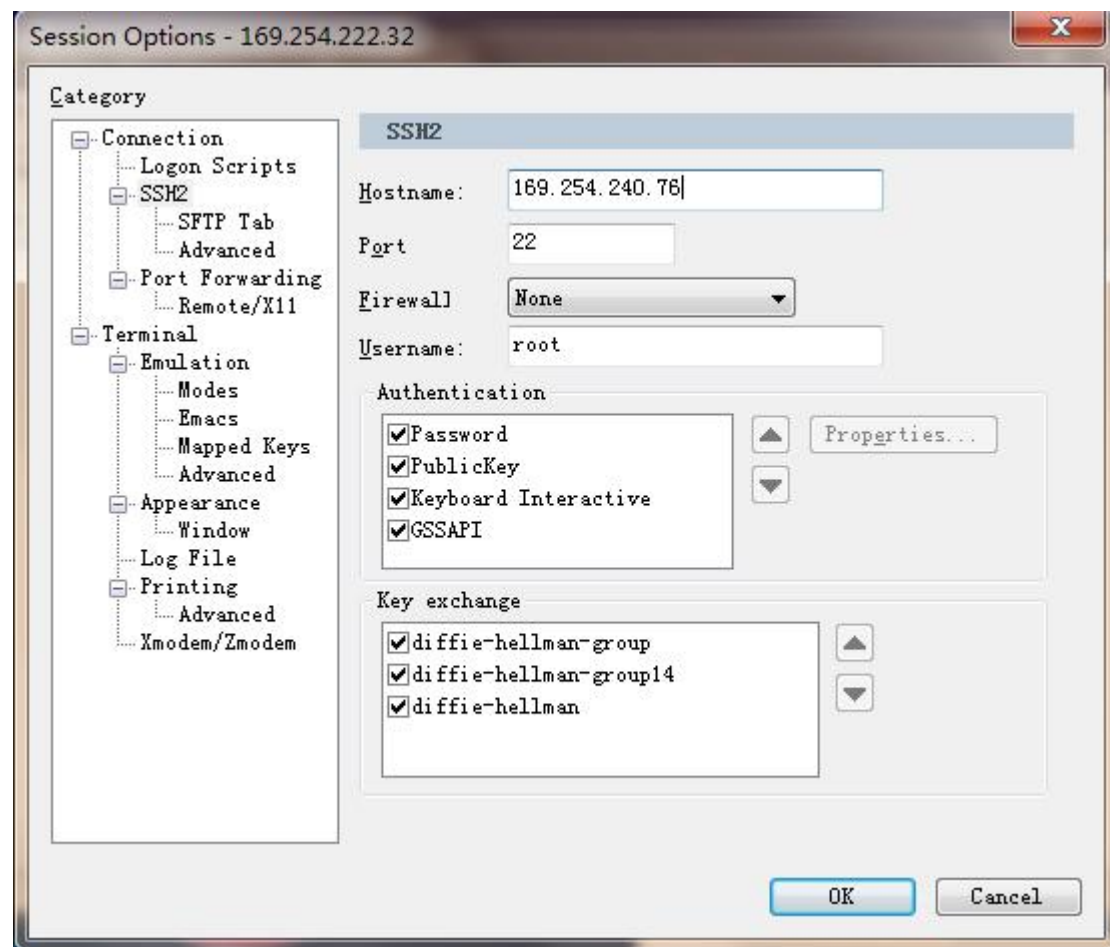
Session Options - 169.254.222.32

Category

Connection
Logon Scripts
SSH2
SFTP Tab
Advanced
Port Forwarding
Remote/X11
Terminal
Emulation
Modes
Emacs
Mapped Keys
Advanced
Appearance
Window
Log File
Printing
Advanced
Xmodem/Zmodem

SSH2

Hostname: 169.254.240.76

Port 22

Firewall None

Username: root

Authentication

Password
PublicKey
Keyboard Interactive
GSSAPI

Properties...

Key exchange

diffie-hellman-group
diffie-hellman-group14
diffie-hellman

OK
Cancel